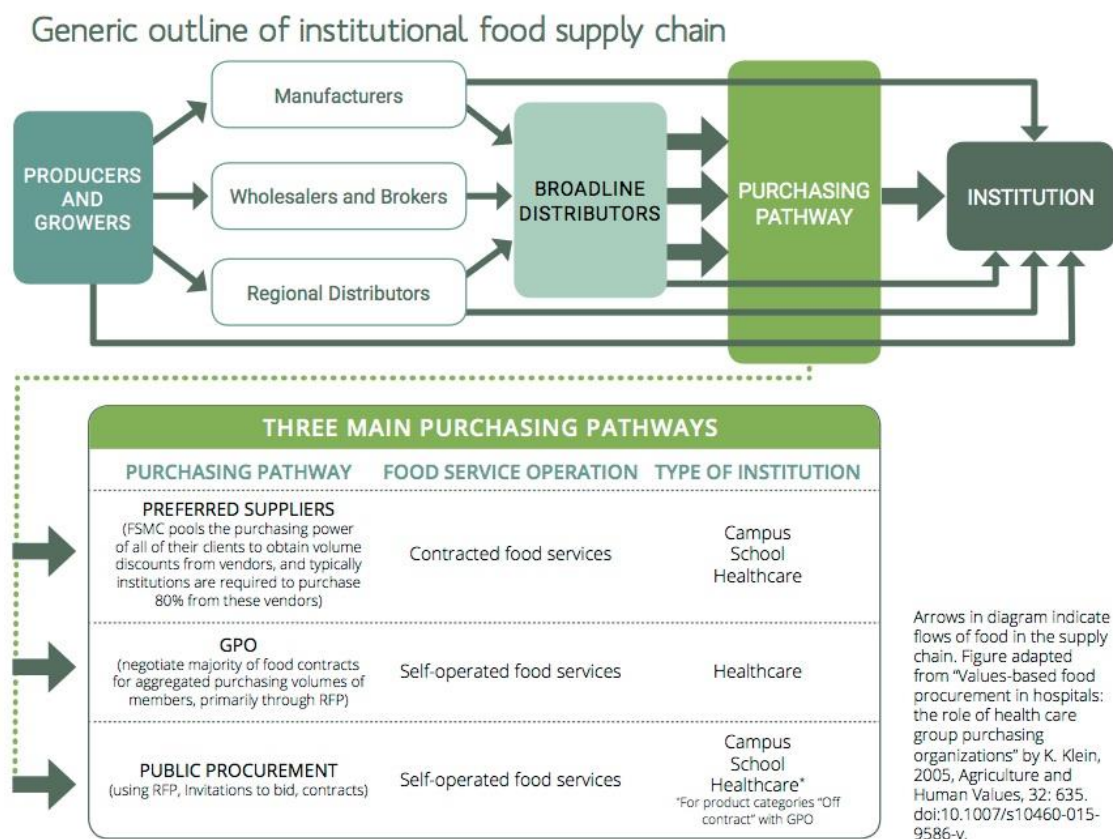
Generic outline of institutional food supply chain

PRODUCERS AND GROWERS

Manufacturers

Wholesalers and Brokers

Regional Distributors

BROADLINE DISTRIBUTORS

PURCHASING PATHWAY

INSTITUTION

THREE MAIN PURCHASING PATHWAYS

| PURCHASING PATHWAY | FOOD SERVICE OPERATION | TYPE OF INSTITUTION |
|---|---|---|
| PREFERRED SUPPLIERS (FSMC pools the purchasing power of all of their clients to obtain volume discounts from vendors, and typically institutions are required to purchase 80% from these vendors) | Contracted food services | Campus School Healthcare |
| GPO (negotiate majority of food contracts for aggregated purchasing volumes of members, primarily through RFP) | Self-operated food services | Healthcare |
| PUBLIC PROCUREMENT (using RFP, Invitations to bid, contracts) | Self-operated food services | Campus School Healthcare* *For product categories "Off contract" with GPO |

Arrows in diagram indicate flows of food in the supply chain. Figure adapted from "Values-based food procurement in hospitals: the role of health care group purchasing organizations" by K. Klein, 2005, Agriculture and Human Values, 32: 635. doi:10.1007/s10460-015-9586-y.